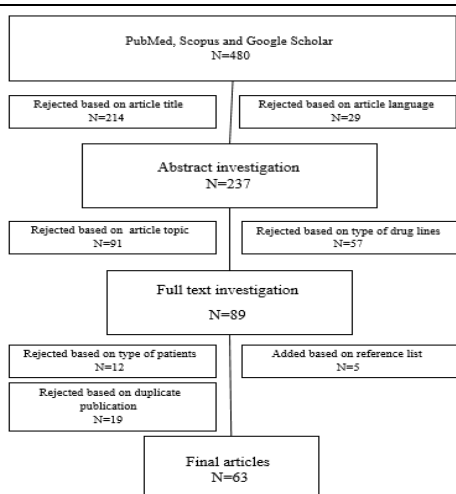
PubMed, Scopus and Google Scholar
N=480

Rejected based on article title
N=214

Rejected based on article language
N=29

Abstract investigation
N=237

Rejected based on article topic
N=91

Rejected based on type of drug lines
N=57

Full text investigation
N=89

Rejected based on type of patients
N=12

Added based on reference list
N=5

Rejected based on duplicate publication
N=19

Final articles
N=63